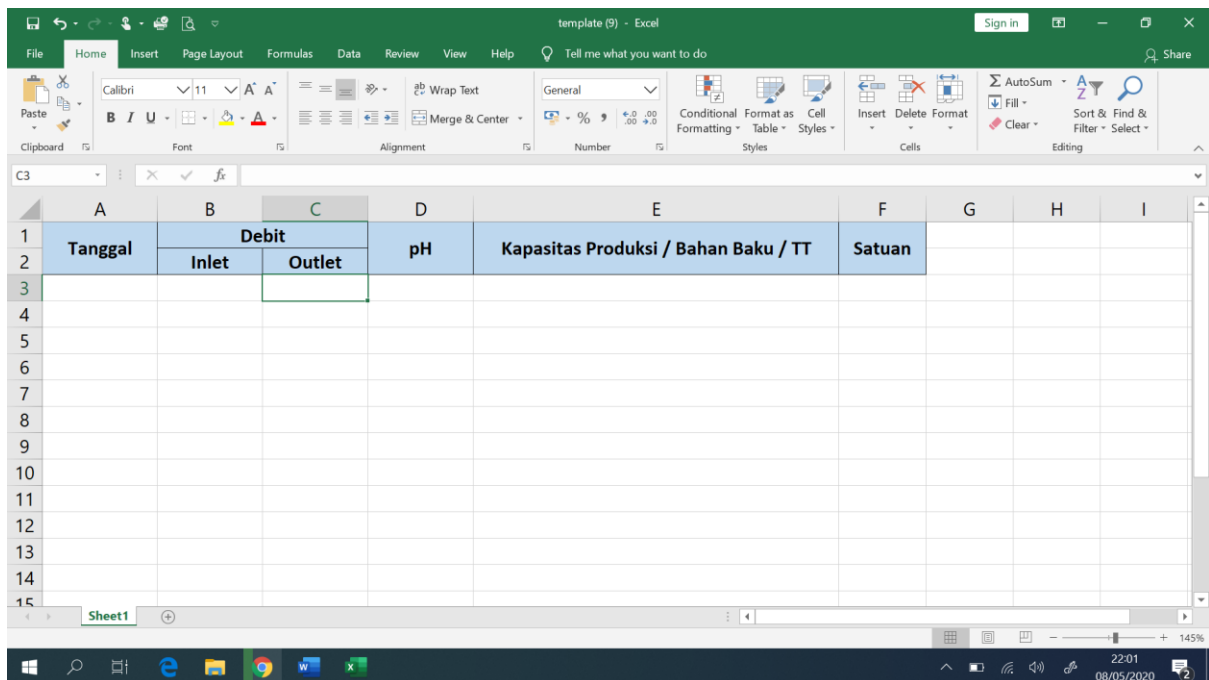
template (9) - Excel
Sign in
File Home Insert Page Layout Formulas Data Review View Help Tell me what you want to do Share

Paste
Clipboard
Calibri 11 A A
B I U
Font
Wrap Text
Merge & Center
Alignment
General
% ,
Number
Conditional Formatting
Format as Table
Cell Styles
Styles
Insert Delete Format
Cells
AutoSum
Fill
Clear
Sort & Filter
Find & Select
Editing

C3 fx

| | A | B | C | D | E | F | G | H | I |
|---|---|---|---|---|---|---|---|---|---|
| 1 | Tanggal | Debit | | pH | Kapasitas Produksi / Bahan Baku / TT | Satuan | | | |
| 2 | | Inlet | Outlet | | | | | | |
| 3 | | | | | | | | | |
| 4 | | | | | | | | | |
| 5 | | | | | | | | | |
| 6 | | | | | | | | | |
| 7 | | | | | | | | | |
| 8 | | | | | | | | | |
| 9 | | | | | | | | | |
| 10 | | | | | | | | | |
| 11 | | | | | | | | | |
| 12 | | | | | | | | | |
| 13 | | | | | | | | | |
| 14 | | | | | | | | | |
| 15 | | | | | | | | | |

Sheet1
145%
22:01
08/05/2020
2